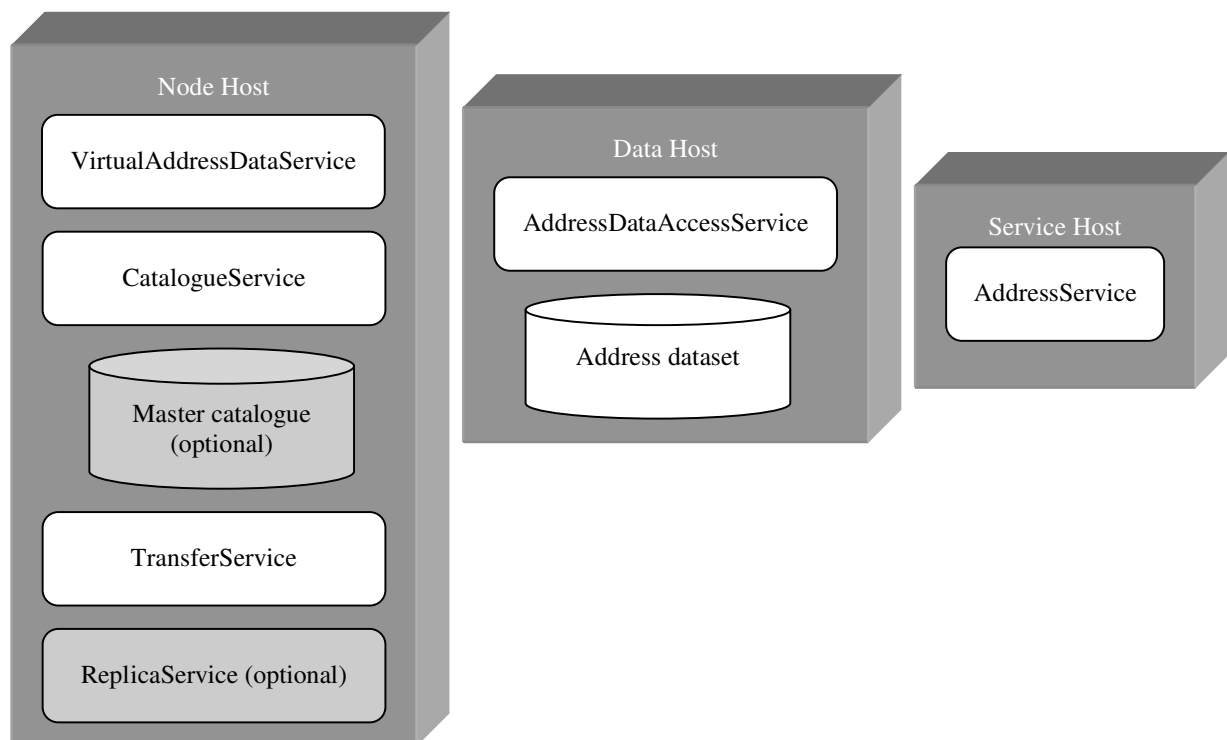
Node Host

VirtualAddressDataService

CatalogueService

Master catalogue (optional)

TransferService

ReplicaService (optional)

Data Host

AddressDataAccessService

Address dataset

Service Host

AddressService